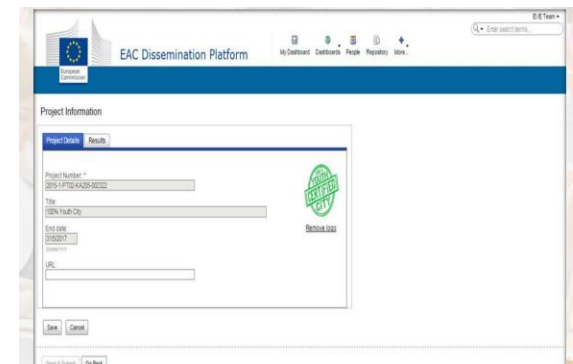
EAC Dissemination Platform

European Commission

My Dashboard Dashboards People Repository More..

E/E Team

Enter search terms

Project Information

Project Details Results

Project Number: *
2015-1-PT02-KA205-002022

Title:
100% Youth City

End date:
3/1/2017
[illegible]

URL:

CERTIFIED CITY

Remove logo

Save Cancel

Save & Submit Go Back